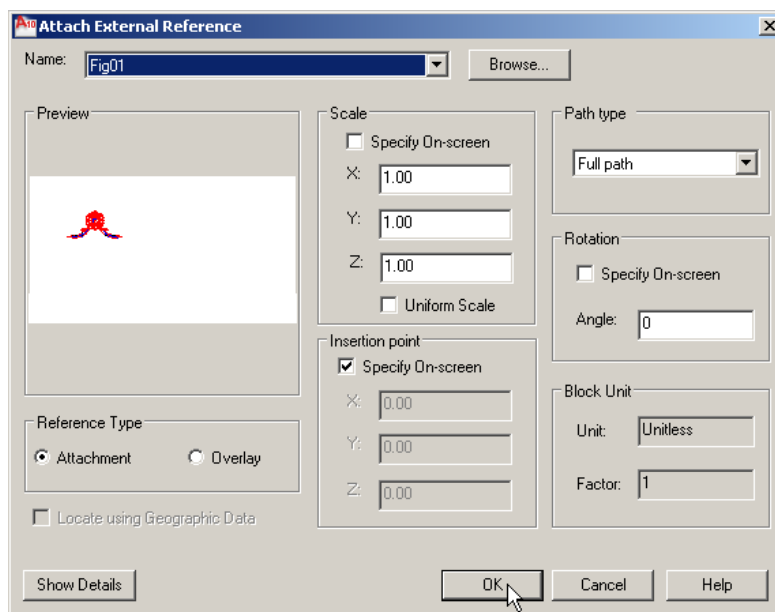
Attach External Reference

Name: Fig01

Browse...

Preview

Scale

Specify On-screen

X: 1.00

Y: 1.00

Z: 1.00

Uniform Scale

Path type

Full path

Rotation

Specify On-screen

Angle: 0

Insertion point

Specify On-screen

X: 0.00

Y: 0.00

Z: 0.00

Block Unit

Unit: Unitless

Factor: 1

Reference Type

Attachment

Overlay

Locate using Geographic Data

Show Details

OK

Cancel

Help